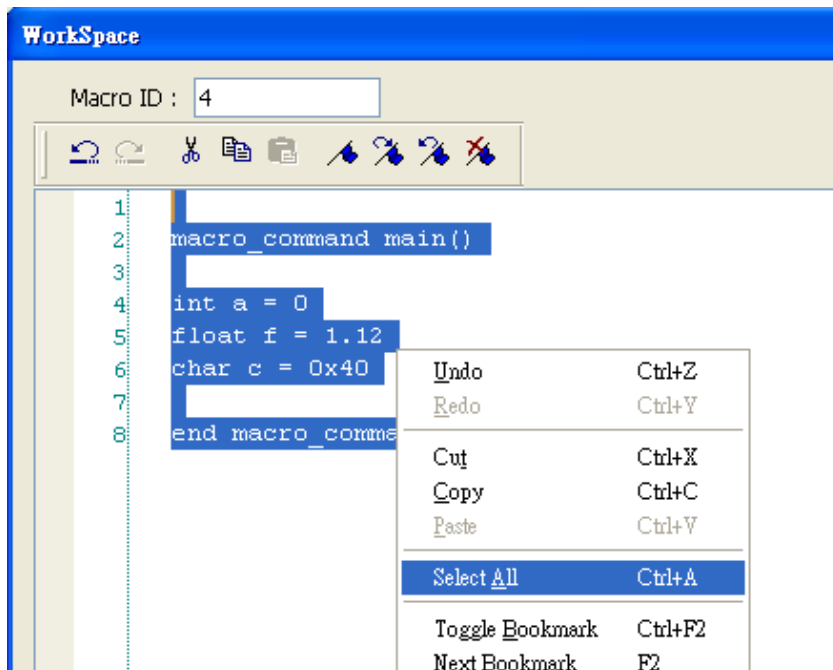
WorkSpace

Macro ID : 4

1
2 macro_command main()
3
4 int a = 0
5 float f = 1.12
6 char c = 0x40
7
8 end macro_comma

| | |
|---|---|
| Undo | Ctrl+Z |
| Redo | Ctrl+Y |
| Cut | Ctrl+X |
| Copy | Ctrl+C |
| Paste | Ctrl+V |
| Select All | Ctrl+A |
| Toggle Bookmark | Ctrl+F2 |
| Next Bookmark | F2 |